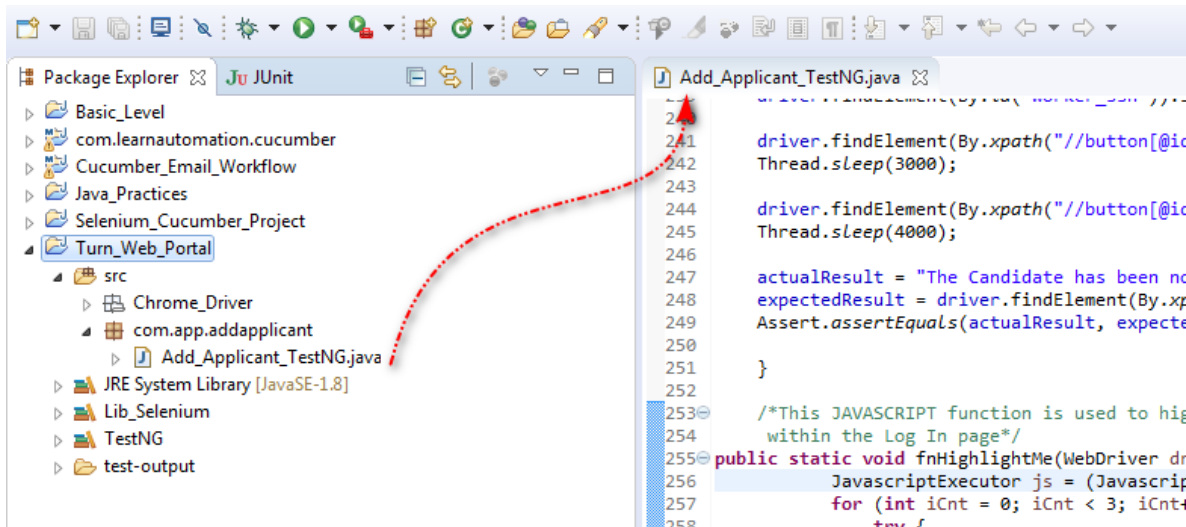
Package Explorer ☒ JU JUnit

Basic_Level
com.learnautomation.cucumber
Cucumber_Email_Workflow
Java_Practices
Selenium_Cucumber_Project
Turn_Web_Portal
src
Chrome_Driver
com.app.addapplicant
Add_Applicant_TestNG.java
JRE System Library [JavaSE-1.8]
Lib_Selenium
TestNG
test-output

Add_Applicant_TestNG.java ☒

240 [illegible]
241 driver.findElement(By.xpath("//button[@ic
242 Thread.sleep(3000);
243
244 driver.findElement(By.xpath("//button[@ic
245 Thread.sleep(4000);
246
247 actualResult = "The Candidate has been no
248 expectedResult = driver.findElement(By.xp
249 Assert.assertEquals(actualResult, expecte
250
251 }
252
253 /*This JAVASCRIPT function is used to hig
254 within the Log In page*/
255 public static void fnHighlightMe(WebDriver dr
256 JavascriptExecutor js = (Javascrip
257 for (int iCnt = 0; iCnt < 3; iCnt+
258 try {